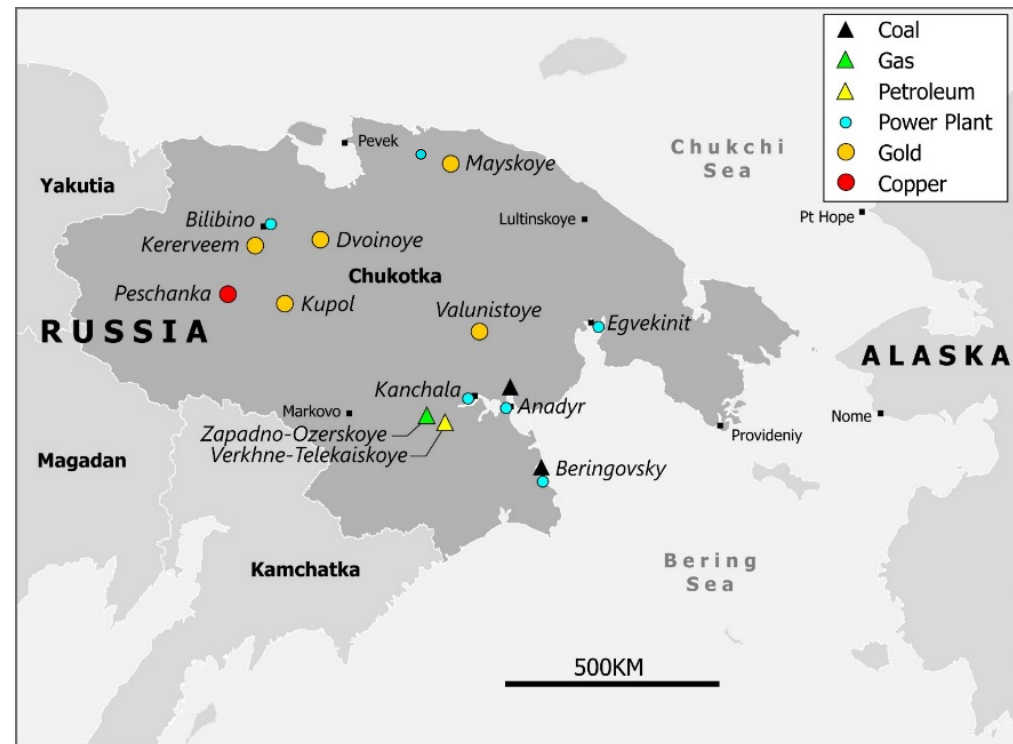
Coal
Gas
Petroleum
Power Plant
Gold
Copper

Pevek
Mayskoye
Chukchi Sea
Yakutia
Bilibino
Kererveem
Dvoinoye
Lultinskoye
Pt Hope
Chukotka
Peschanka
Kupol
Valunistoye
Egvekinit
RUSSIA
ALASKA
Kanchala
Anadyr
Markovo
Zapadno-Ozerskoye
Verkhne-Telekaiskoye
Provideniy
Nome
Magadan
Beringovsky
Bering Sea
Kamchatka
500KM